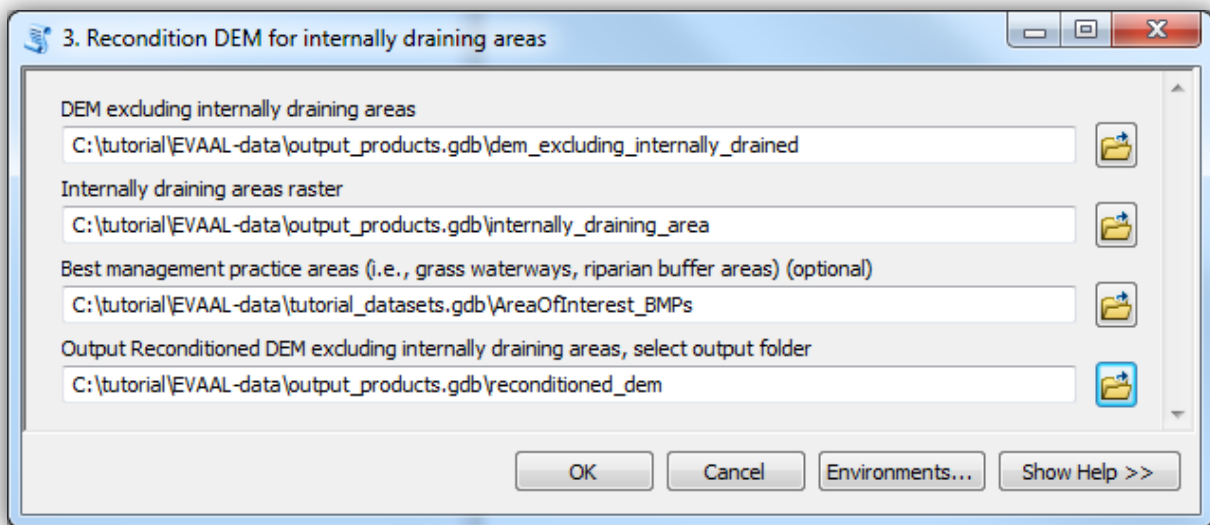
3. Recondition DEM for internally draining areas

DEM excluding internally draining areas

C:\tutorial\EVAAL-data\output_products.gdb\dem_excluding_internally_drained

Internally draining areas raster

C:\tutorial\EVAAL-data\output_products.gdb\internally_draining_area

Best management practice areas (i.e., grass waterways, riparian buffer areas) (optional)

C:\tutorial\EVAAL-data\tutorial_datasets.gdb\AreaOfInterest_BMPs

Output Reconditioned DEM excluding internally draining areas, select output folder

C:\tutorial\EVAAL-data\output_products.gdb\reconditioned_dem

OK Cancel Environments... Show Help >>